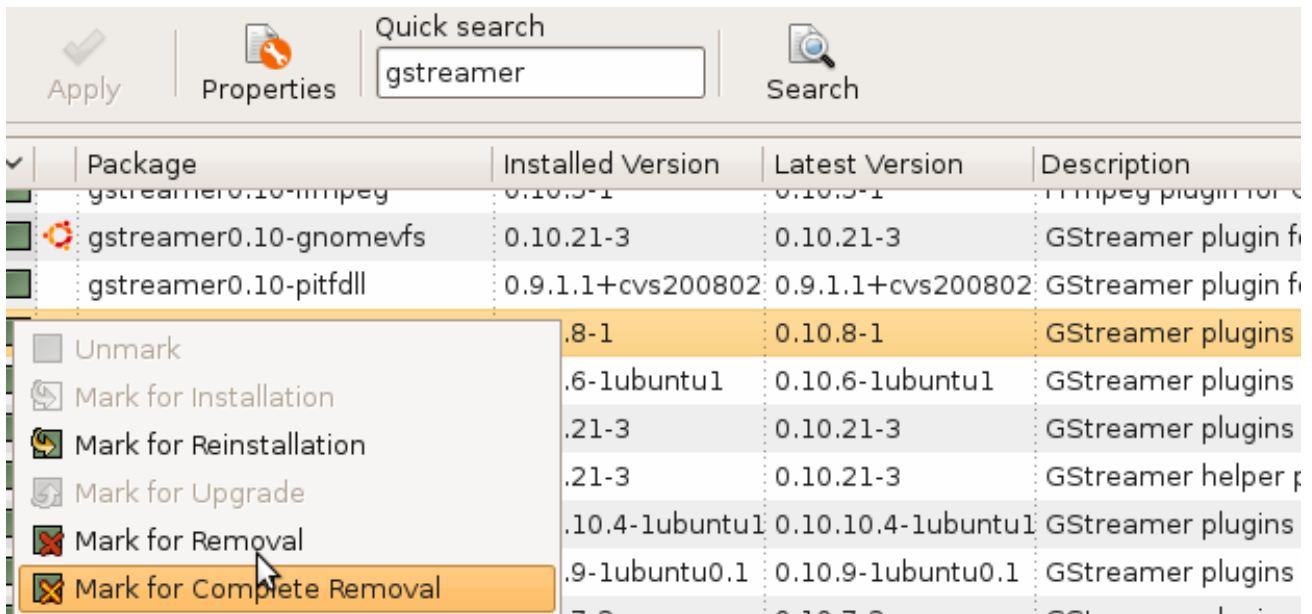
Apply
Properties
Quick search
gstreamer
Search

| | Package | Installed Version | Latest Version | Description |
|---|---|---|---|---|
| | gstreamer0.10-ffmpeg | 0.10.5-1 | 0.10.5-1 | FFmpeg plugin for G |
| | gstreamer0.10-gnomevfs | 0.10.21-3 | 0.10.21-3 | GStreamer plugin fo |
| | gstreamer0.10-pitfdll | 0.9.1.1+cvs200802 | 0.9.1.1+cvs200802 | GStreamer plugin fo |
| | | .8-1 | 0.10.8-1 | GStreamer plugins |
| | | .6-1ubuntu1 | 0.10.6-1ubuntu1 | GStreamer plugins |
| | | .21-3 | 0.10.21-3 | GStreamer plugins |
| | | .21-3 | 0.10.21-3 | GStreamer helper p |
| | | .10.4-1ubuntu1 | 0.10.10.4-1ubuntu1 | GStreamer plugins |
| | | .9-1ubuntu0.1 | 0.10.9-1ubuntu0.1 | GStreamer plugins |

Unmark
Mark for Installation
Mark for Reinstallation
Mark for Upgrade
Mark for Removal
Mark for Complete Removal